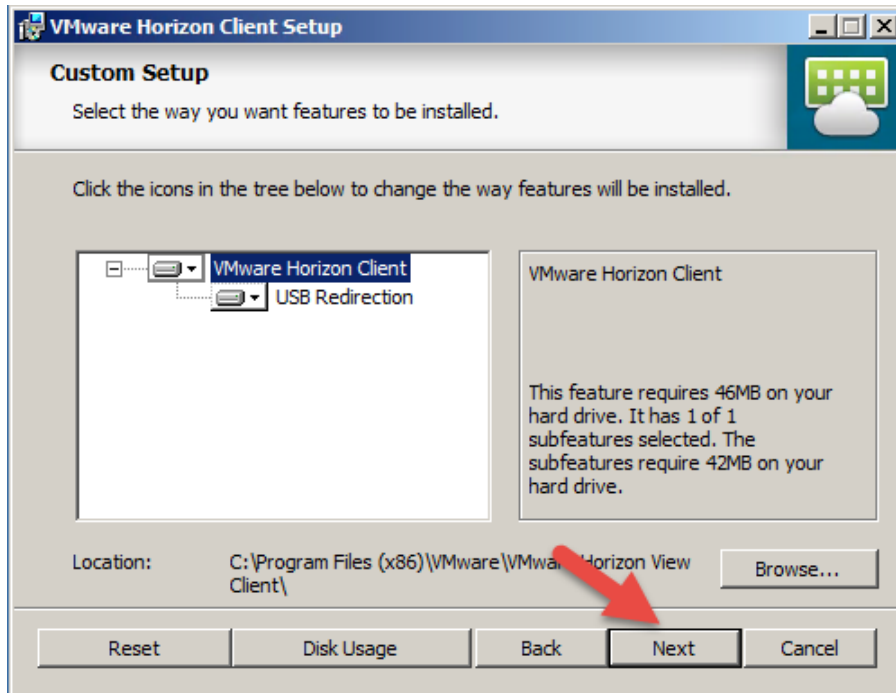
VMware Horizon Client Setup

Custom Setup

Select the way you want features to be installed.

Click the icons in the tree below to change the way features will be installed.

VMware Horizon Client
USB Redirection

VMware Horizon Client

This feature requires 46MB on your hard drive. It has 1 of 1 subfeatures selected. The subfeatures require 42MB on your hard drive.

Location: C:\Program Files (x86)\VMware\VMwa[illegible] Horizon View Client\

Browse...

Reset
Disk Usage
Back
Next
Cancel